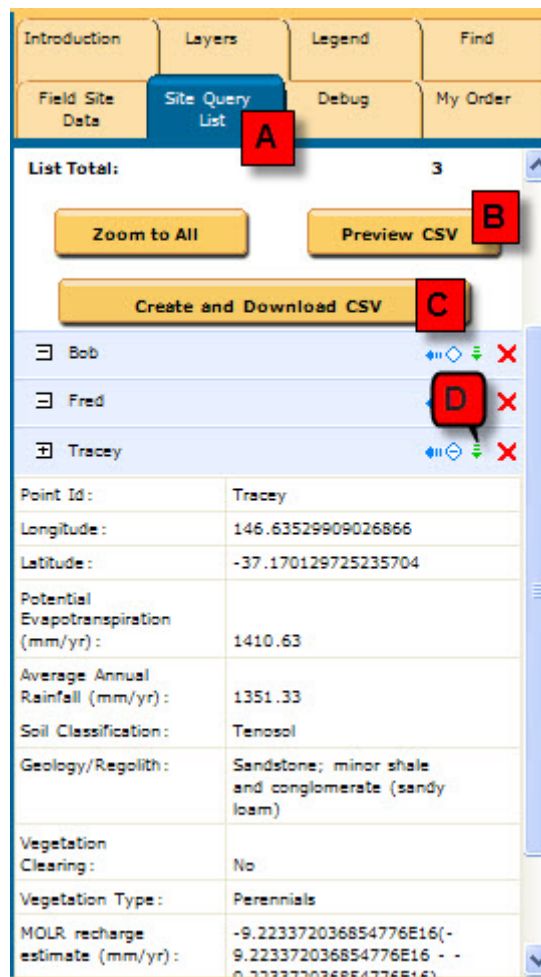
Introduction | Layers | Legend | Find
Field Site Data | Site Query List | Debug | My Order

A

List Total: 3

Zoom to All
Preview CSV
B
Create and Download CSV
C

Bob
Fred
D
Tracey

| | |
|---|---|
| Point Id: | Tracey |
| Longitude: | 146.63529909026866 |
| Latitude: | -37.170129725235704 |
| Potential Evapotranspiration (mm/yr): | 1410.63 |
| Average Annual Rainfall (mm/yr): | 1351.33 |
| Soil Classification: | Tenosol |
| Geology/Regolith: | Sandstone; minor shale and conglomerate (sandy loam) |
| Vegetation Clearing: | No |
| Vegetation Type: | Perennials |
| MOLR recharge estimate (mm/yr): | -9.223372036854776E16(-9.223372036854776E16 - -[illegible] |